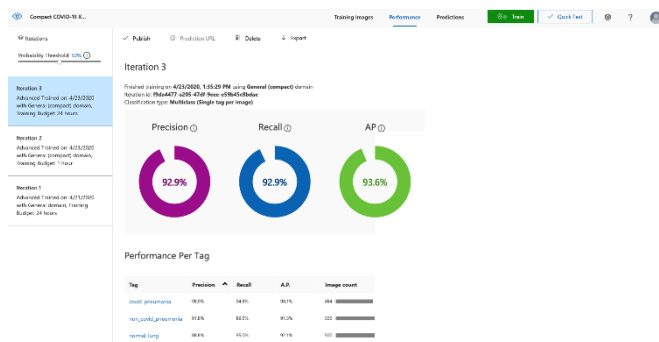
Compact COVID-19 X...

Training Images Performance Predictions Train Quick Test ?

Iterations

Probability Threshold: 50%

Iteration 3
Advanced Trained on: 4/23/2020 with General (compact) domain, Training Budget: 24 hours

Iteration 2
Advanced Trained on: 4/23/2020 with General (compact) domain, Training Budget: 1 hour

Iteration 1
Advanced Trained on: 4/21/2020 with General domain, Training Budget: 24 hours

Publish Prediction URL Delete Export

Iteration 3

Finished training on 4/23/2020, 1:35:29 PM using General (compact) domain
Iteration id: f9da4477-a295-47df-9eee-e59b45c8daae
Classification type: Multiclass (Single tag per image)

Precision
92.9%

Recall
92.9%

AP
93.6%

Performance Per Tag

| Tag | Precision | Recall | A.P. | Image count |
|---|---|---|---|---|
| covid_pneumonia | 98.5% | 94.8% | 96.1% | 464 |
| non_covid_pneumonia | 91.8% | 88.5% | 91.5% | 320 |
| normal_lung | 88.9% | 95.5% | 92.1% | 320 |